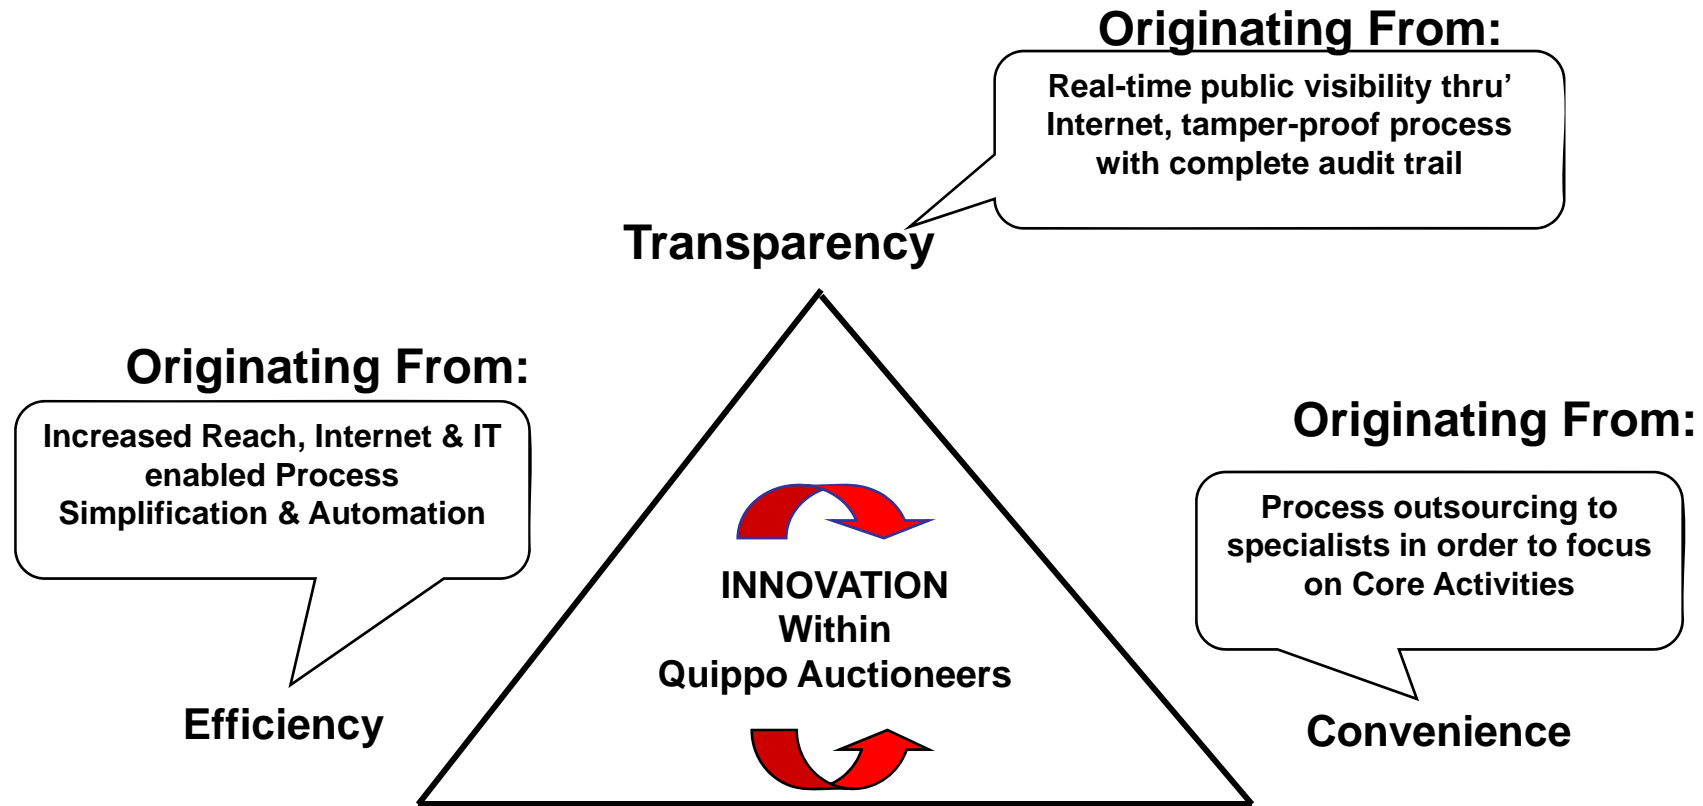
Originating From:

Real-time public visibility thru' Internet, tamper-proof process with complete audit trail

Transparency

Originating From:

Increased Reach, Internet & IT enabled Process Simplification & Automation

Efficiency

INNOVATION Within Quippo Auctioneers

Originating From:

Process outsourcing to specialists in order to focus on Core Activities

Convenience